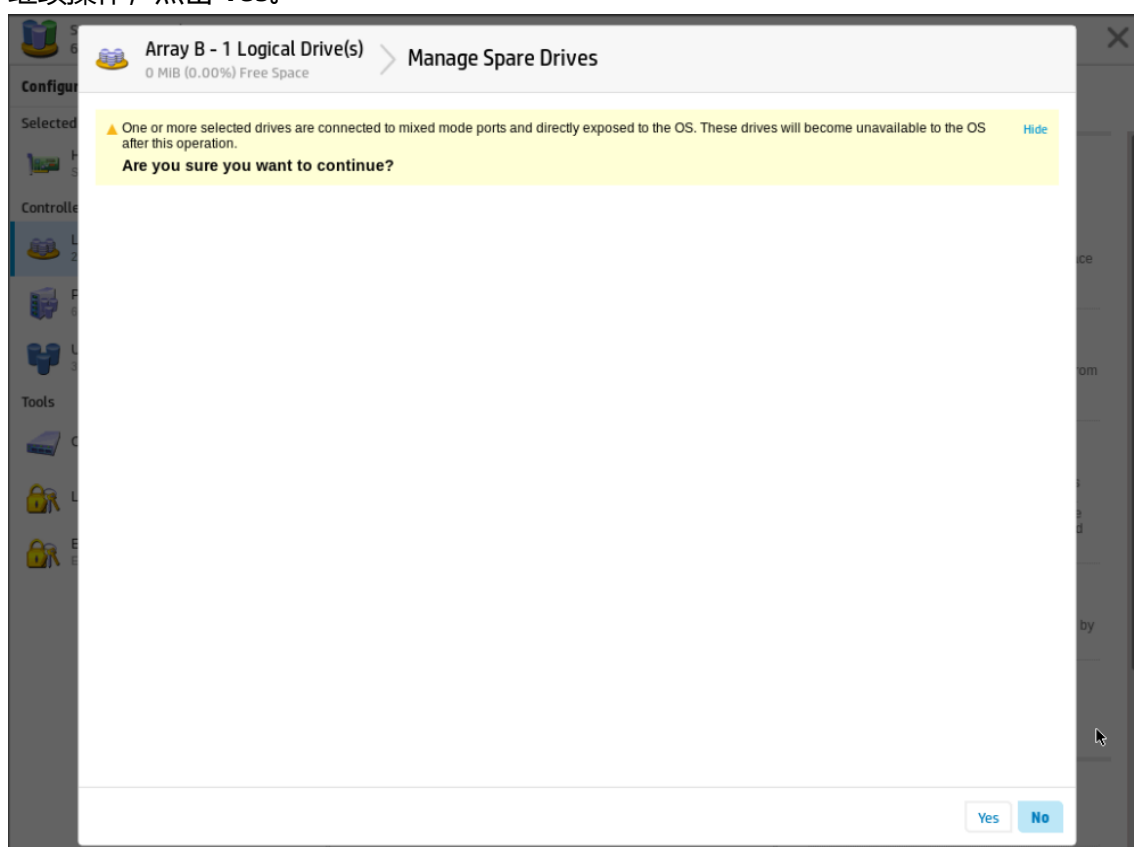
继续操作，点击 Yes。

Array B - 1 Logical Drive(s)
0 MiB (0.00%) Free Space

Manage Spare Drives

Configur

Selected

Controlle

Tools

One or more selected drives are connected to mixed mode ports and directly exposed to the OS. These drives will become unavailable to the OS after this operation.

Hide

Are you sure you want to continue?

ce

rom

d

by

Yes

No